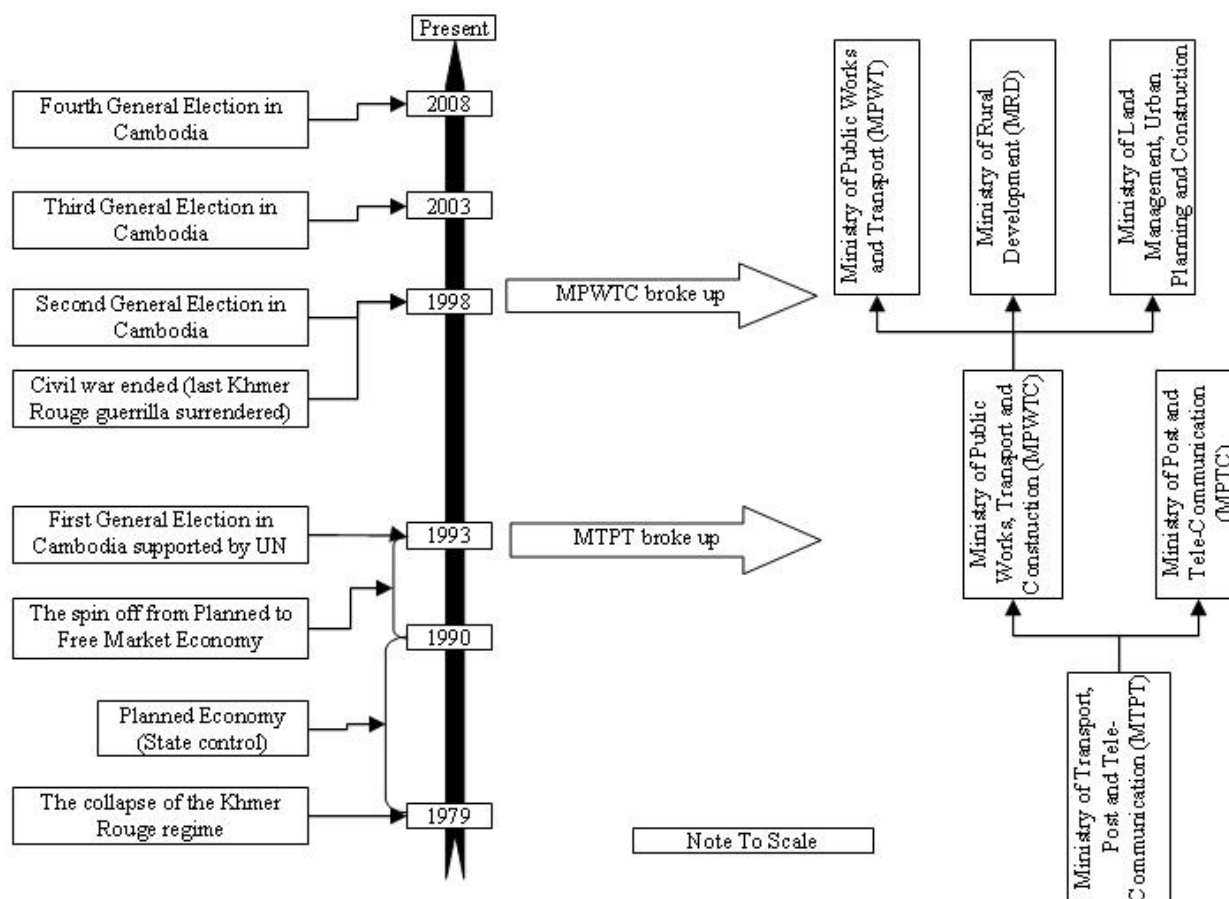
Present

Fourth General Election in Cambodia

2008

Third General Election in Cambodia

2003

Second General Election in Cambodia

1998

Civil war ended (last Khmer Rouge guerrilla surrendered)

First General Election in Cambodia supported by UN

1993

The spin off from Planned to Free Market Economy

1990

Planned Economy (State control)

The collapse of the Khmer Rouge regime

1979

MPWTC broke up

MTPT broke up

Note To Scale

Ministry of Public Works and Transport (MPWT)

Ministry of Rural Development (MRD)

Ministry of Land Management, Urban Planning and Construction

Ministry of Public Works, Transport and Constuction (MPWTC)

Ministry of Post and Tele-Communication (MPTC)

Ministry of Transport, Post and Tele-Communication (MTPT)